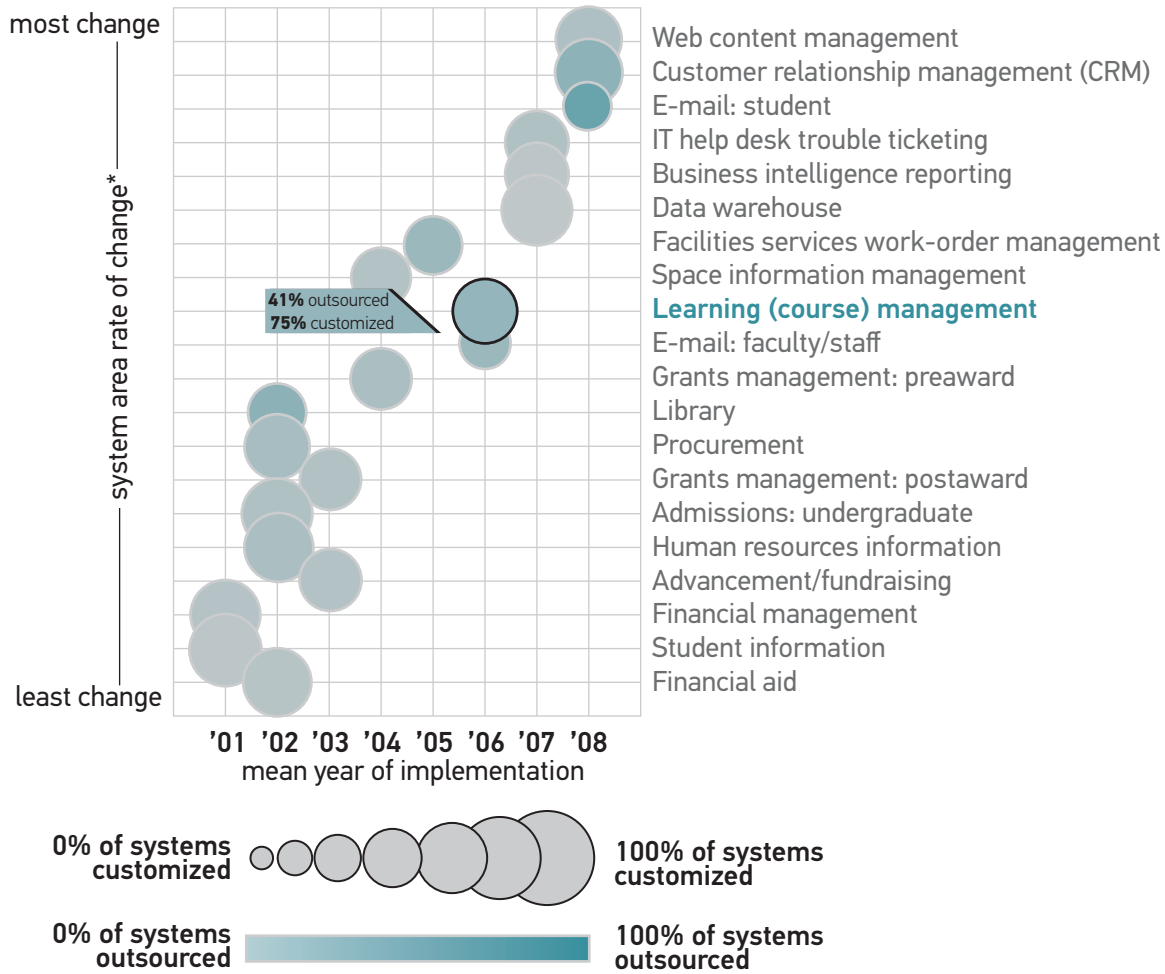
most change

system area rate of change*

least change

41% outsourced
75% customized

Web content management
Customer relationship management (CRM)
E-mail: student
IT help desk trouble ticketing
Business intelligence reporting
Data warehouse
Facilities services work-order management
Space information management
Learning (course) management
E-mail: faculty/staff
Grants management: preaward
Library
Procurement
Grants management: postaward
Admissions: undergraduate
Human resources information
Advancement/fundraising
Financial management
Student information
Financial aid

'01 '02 '03 '04 '05 '06 '07 '08
mean year of implementation

0% of systems customized

100% of systems customized

0% of systems outsourced

100% of systems outsourced